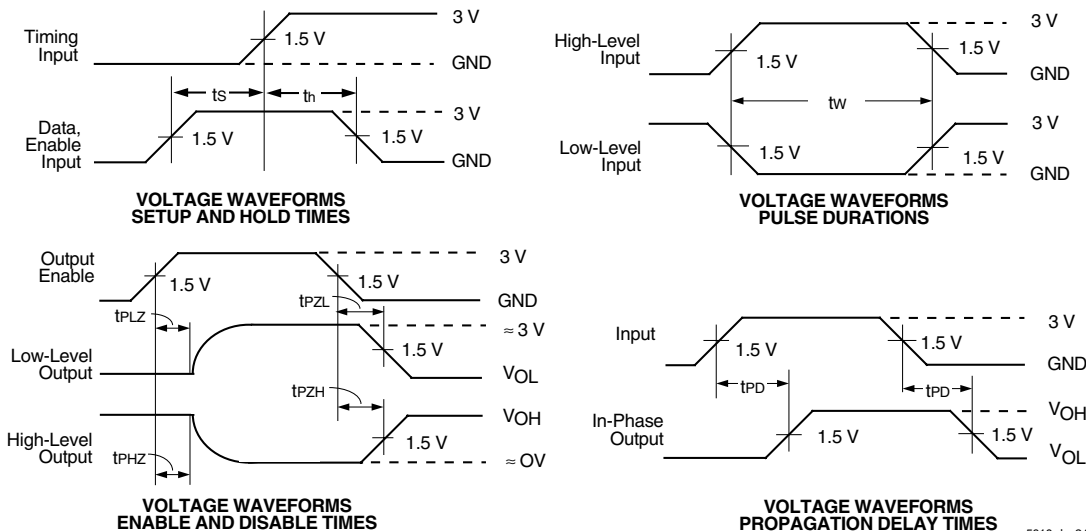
Timing Input
1.5 V
3 V
GND
$t_S$
$t_h$
3 V
Data, Enable Input
1.5 V
1.5 V
GND

VOLTAGE WAVEFORMS
SETUP AND HOLD TIMES

High-Level Input
1.5 V
1.5 V
3 V
GND
$t_W$
3 V
Low-Level Input
1.5 V
1.5 V
GND

VOLTAGE WAVEFORMS
PULSE DURATIONS

Output Enable
1.5 V
1.5 V
3 V
GND
$t_{PZL}$
$t_{PLZ}$
≈ 3 V
Low-Level Output
1.5 V
$V_{OL}$
$t_{PZH}$
$V_{OH}$
High-Level Output
$t_{PHZ}$
1.5 V
≈ OV

VOLTAGE WAVEFORMS
ENABLE AND DISABLE TIMES

Input
1.5 V
1.5 V
3 V
GND
$t_{PD}$
$t_{PD}$
$V_{OH}$
In-Phase Output
1.5 V
1.5 V
$V_{OL}$

VOLTAGE WAVEFORMS
PROPAGATION DELAY TIMES
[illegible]